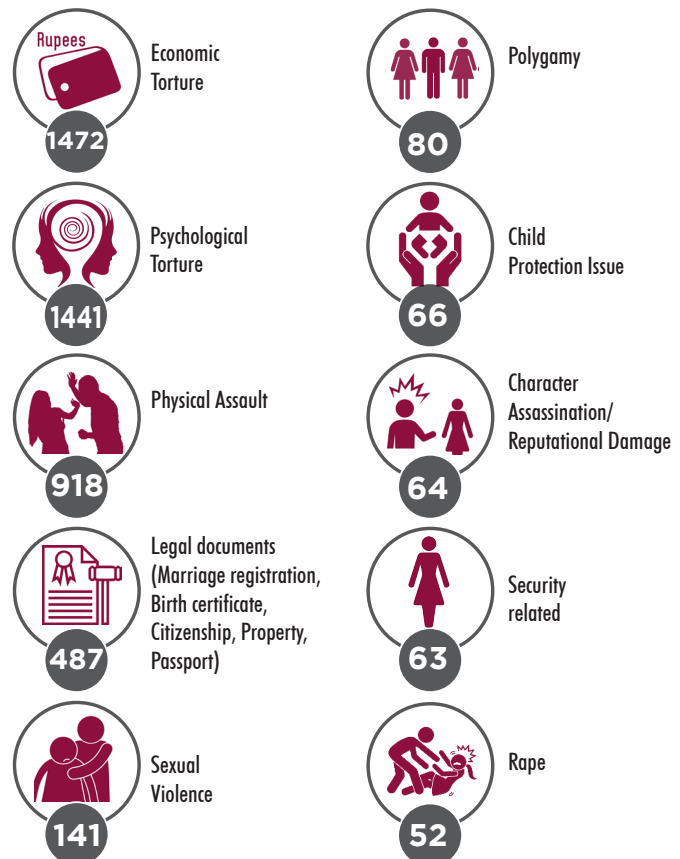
Rupees
1472
Economic Torture

1441
Psychological Torture

918
Physical Assault

487
Legal documents (Marriage registration, Birth certificate, Citizenship, Property, Passport)

141
Sexual Violence

80
Polygamy

66
Child Protection Issue

64
Character Assassination/ Reputational Damage

63
Security related

52
Rape